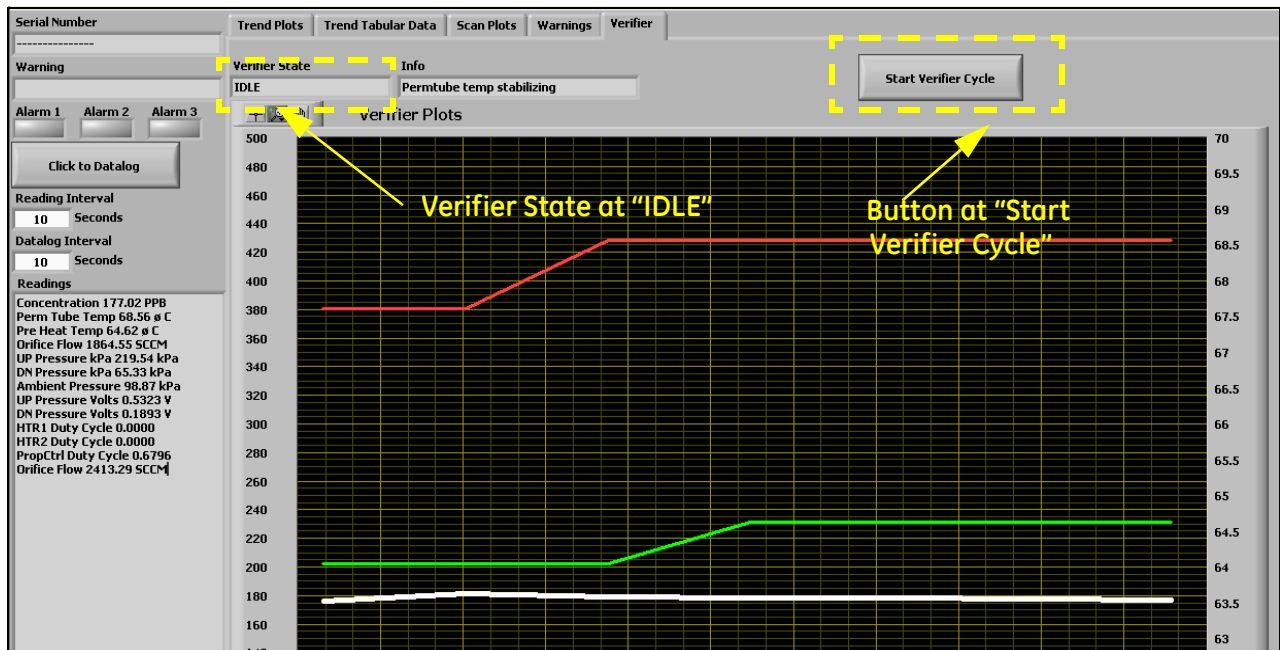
Serial Number
---------------
Warning
Alarm 1 Alarm 2 Alarm 3
Click to Datalog
Reading Interval
10 Seconds
Datalog Interval
10 Seconds
Readings
Concentration 177.02 PPB
Perm Tube Temp 68.56 ø C
Pre Heat Temp 64.62 ø C
Orifice Flow 1864.55 SCCM
UP Pressure kPa 219.54 kPa
DN Pressure kPa 65.33 kPa
Ambient Pressure 98.87 kPa
UP Pressure Volts 0.5323 V
DN Pressure Volts 0.1893 V
HTR1 Duty Cycle 0.0000
HTR2 Duty Cycle 0.0000
PropCtrl Duty Cycle 0.6796
Orifice Flow 2413.29 SCCM

Trend Plots | Trend Tabular Data | Scan Plots | Warnings | Verifier

Verifier State
IDLE
Info
Permtube temp stabilizing
Start Verifier Cycle
Verifier Plots

Verifier State at "IDLE"
Button at "Start Verifier Cycle"

500 480 460 440 420 400 380 360 340 320 300 280 260 240 220 200 180 160

70 69.5 69 68.5 68 67.5 67 66.5 66 65.5 65 64.5 64 63.5 63